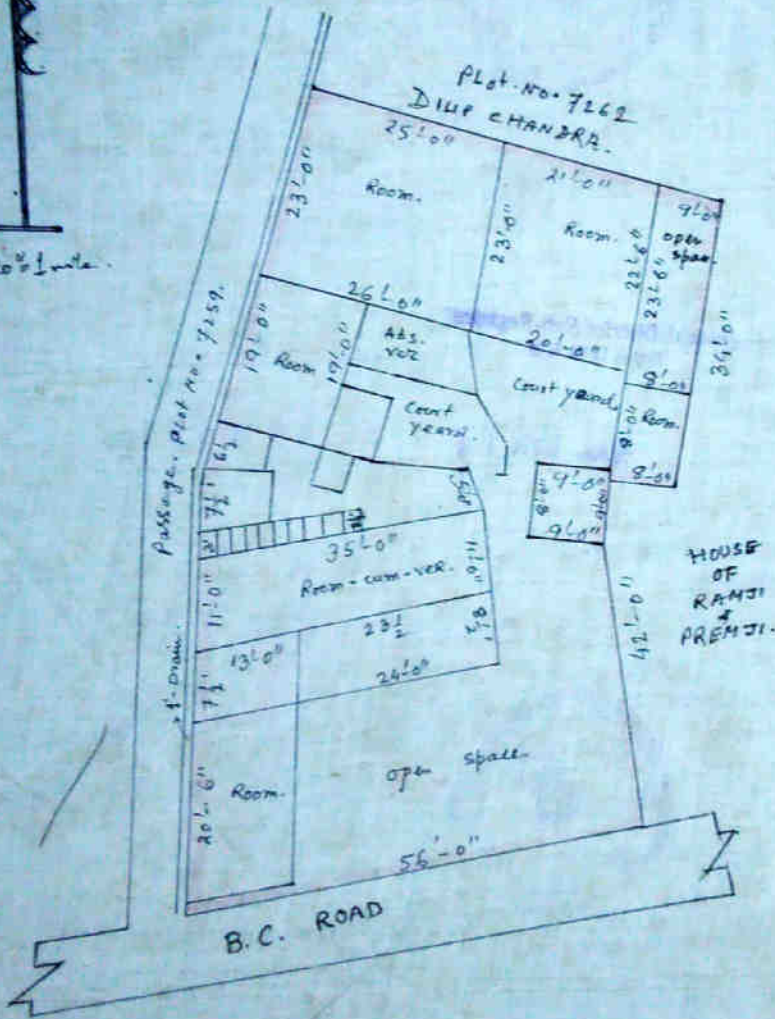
0" = 1 mile.

Plot. No. 7262
DILIP CHANDRA.

25'-0"
23'-0"
Room.
21'-0"
23'-0"
Room.
9'-0"
open space
22'-6"
23'-6"
34'-0"
26'-0"
19'-0"
Room
19'-0"
Att. ver
20'-0"
Court yard.
8'-0"
9'-0"
Room.
8'-0"
Court yard.
Passage. Plot No. 7259.
6½
7½
3'
5'-0"
9'-0"
9'-0"
9'-0"
35'-0"
Room-cum-ver.
11'-0"
11'-0"
23½
8'-3"
42'-0"
1' Drain.
13'-0"
7½
24'-0"
HOUSE OF RAMJI & PREMJI.
20'-6"
Room.
open space
56'-0"
B.C. ROAD